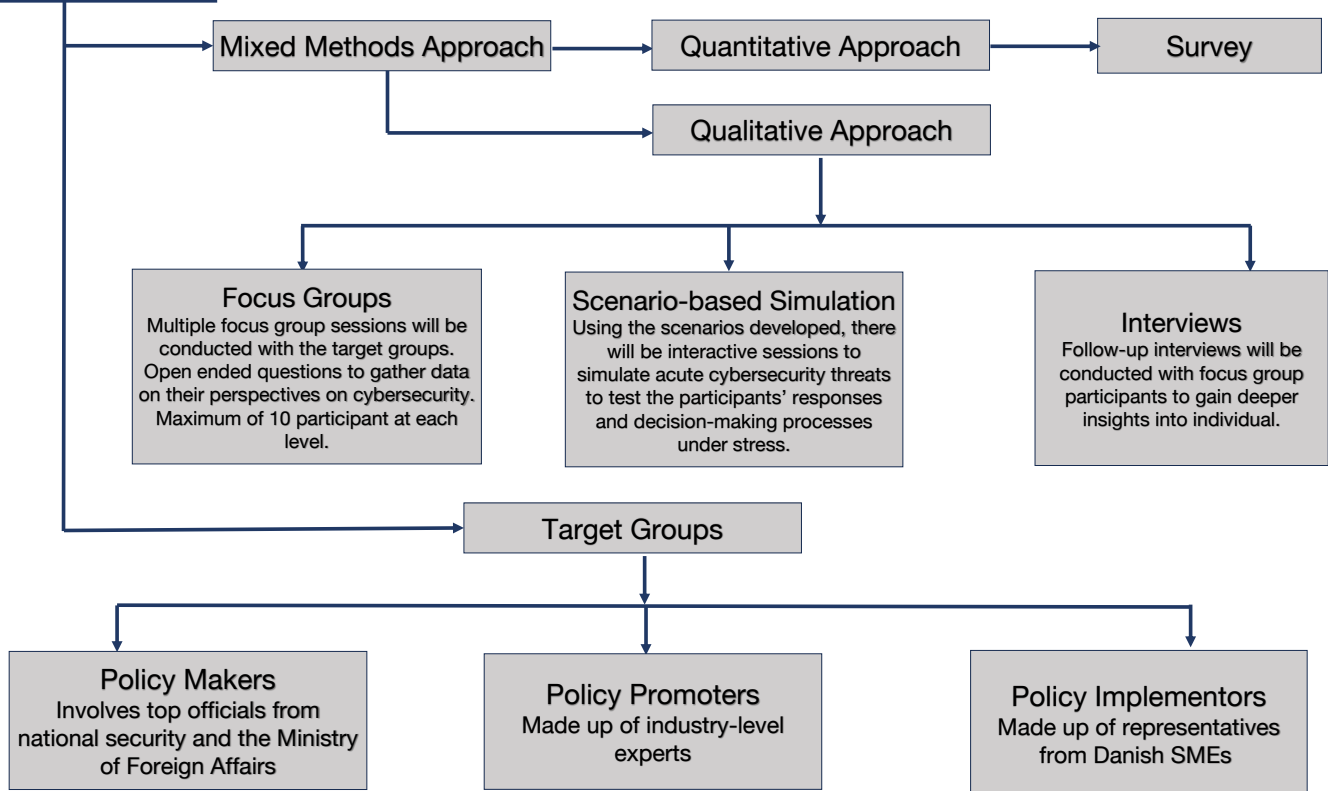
Mixed Methods Approach

Quantitative Approach

Survey

Qualitative Approach

Focus Groups
Multiple focus group sessions will be conducted with the target groups. Open ended questions to gather data on their perspectives on cybersecurity. Maximum of 10 participant at each level.

Scenario-based Simulation
Using the scenarios developed, there will be interactive sessions to simulate acute cybersecurity threats to test the participants' responses and decision-making processes under stress.

Interviews
Follow-up interviews will be conducted with focus group participants to gain deeper insights into individual.

Target Groups

Policy Makers
Involves top officials from national security and the Ministry of Foreign Affairs

Policy Promoters
Made up of industry-level experts

Policy Implementors
Made up of representatives from Danish SMEs